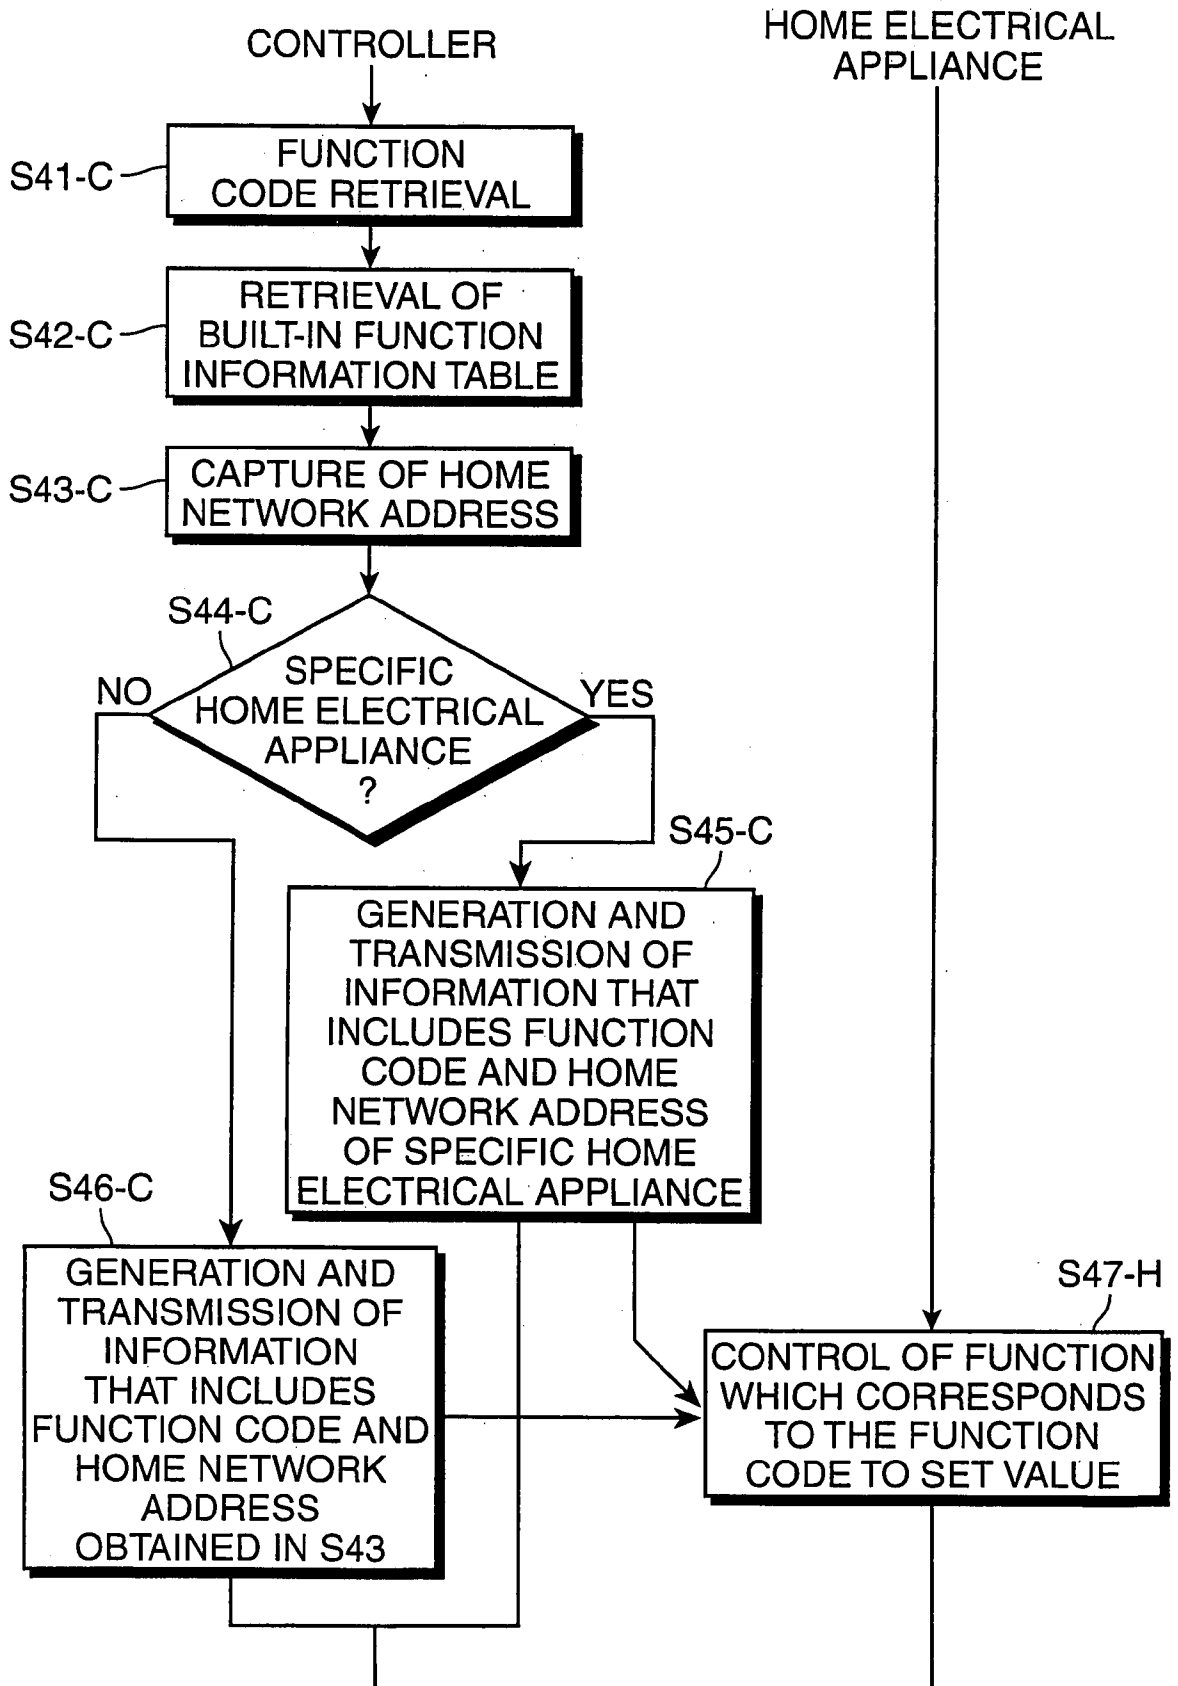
CONTROLLER

HOME ELECTRICAL APPLIANCE

S41-C

FUNCTION CODE RETRIEVAL

S42-C

RETRIEVAL OF BUILT-IN FUNCTION INFORMATION TABLE

S43-C

CAPTURE OF HOME NETWORK ADDRESS

S44-C

SPECIFIC HOME ELECTRICAL APPLIANCE ?

NO

YES

S45-C

GENERATION AND TRANSMISSION OF INFORMATION THAT INCLUDES FUNCTION CODE AND HOME NETWORK ADDRESS OF SPECIFIC HOME ELECTRICAL APPLIANCE

S46-C

GENERATION AND TRANSMISSION OF INFORMATION THAT INCLUDES FUNCTION CODE AND HOME NETWORK ADDRESS OBTAINED IN S43

S47-H

CONTROL OF FUNCTION WHICH CORRESPONDS TO THE FUNCTION CODE TO SET VALUE